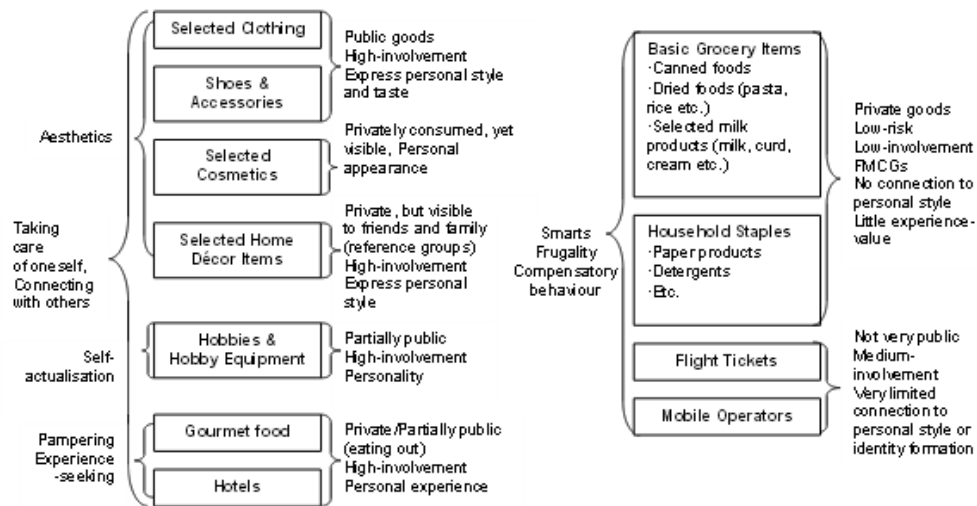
Taking care of oneself, Connecting with others

Aesthetics

Selected Clothing

Shoes & Accessories

Public goods
High-involvement
Express personal style and taste

Selected Cosmetics

Privately consumed, yet visible, Personal appearance

Selected Home Décor Items

Private , but visible to friends and family (reference groups)
High-involvement
Express personal style

Self-actualisation

Hobbies & Hobby Equipment

Partially public
High-involvement
Personality

Pampering
Experience-seeking

Gourmet food

Hotels

Private/Partially public (eating out)
High-involvement
Personal experience

Smarts
Frugality
Compensatory behaviour

Basic Grocery Items
·Canned foods
·Dried foods (pasta, rice etc.)
·Selected milk products (milk, curd, cream etc.)

Household Staples
·Paper products
·Detergents
·Etc.

Private goods
Low-risk
Low-involvement
FMCGs
No connection to personal style
Little experience-value

Flight Tickets

Mobile Operators

Not very public
Medium-involvement
Very limited connection to personal style or identity formation